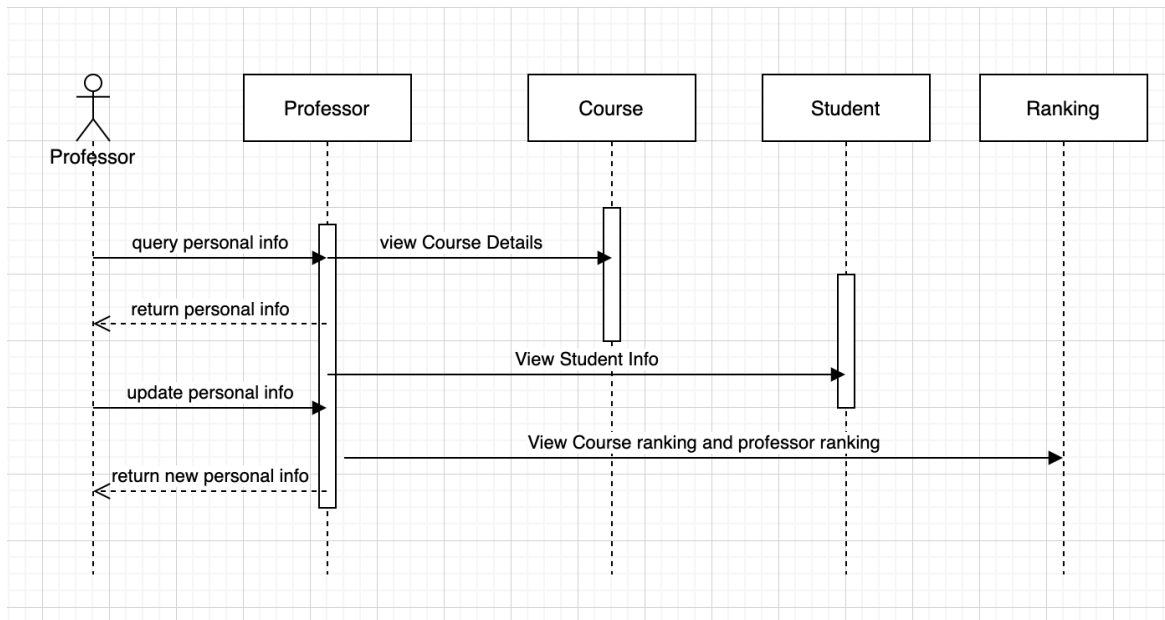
Professor

Professor

Course

Student

Ranking

query personal info

view Course Details

return personal info

View Student Info

update personal info

View Course ranking and professor ranking

return new personal info